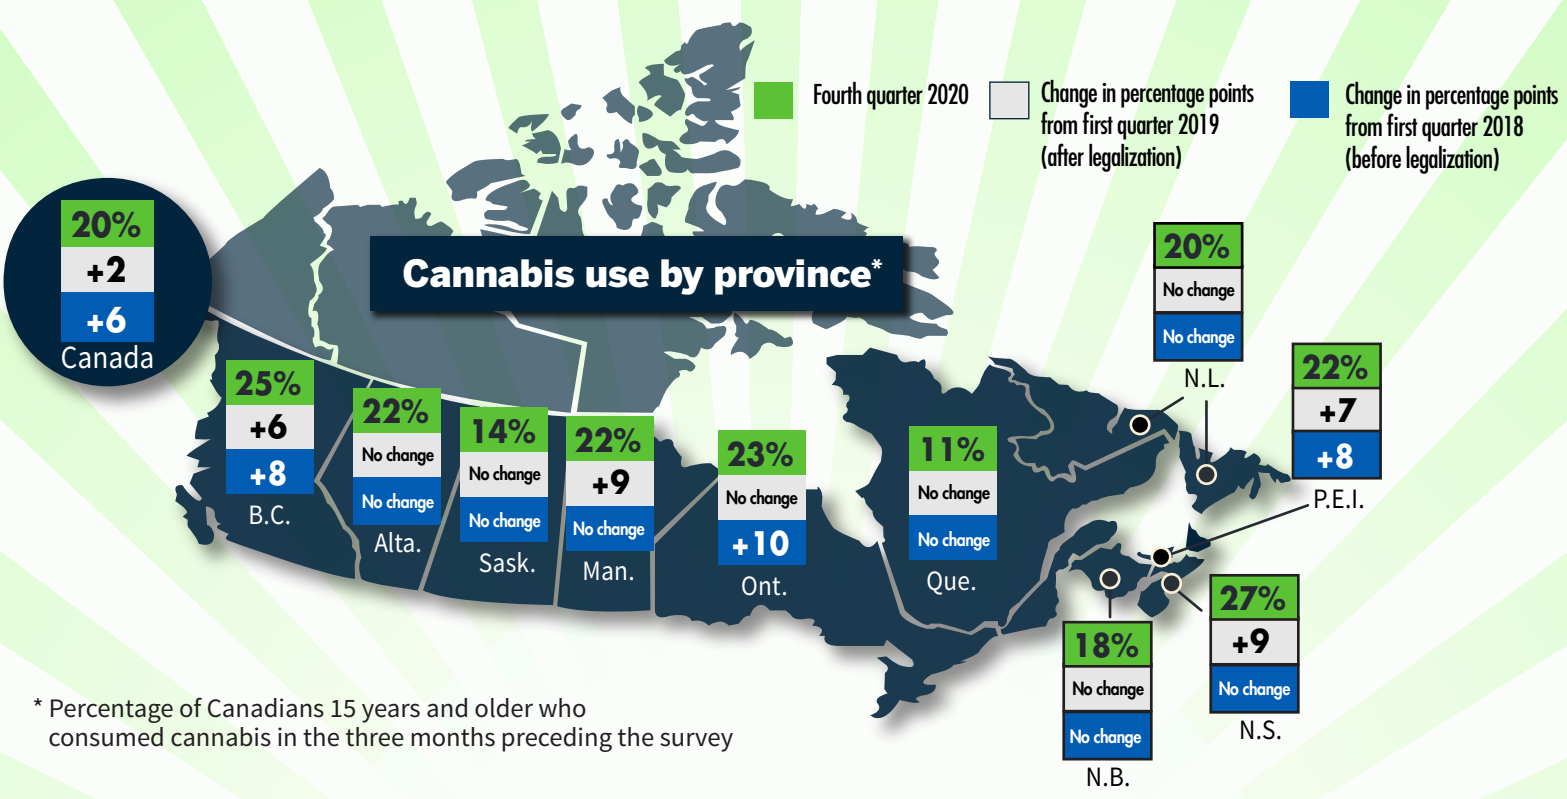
Fourth quarter 2020

Change in percentage points from first quarter 2019 (after legalization)

Change in percentage points from first quarter 2018 (before legalization)

Cannabis use by province*

20%
+2
+6
Canada

25%
+6
+8
B.C.

22%
No change
No change
Alta.

14%
No change
No change
Sask.

22%
+9
No change
Man.

23%
No change
+10
Ont.

11%
No change
No change
Que.

20%
No change
No change
N.L.

22%
+7
+8
P.E.I.

27%
+9
No change
N.S.

18%
No change
No change
N.B.

* Percentage of Canadians 15 years and older who consumed cannabis in the three months preceding the survey